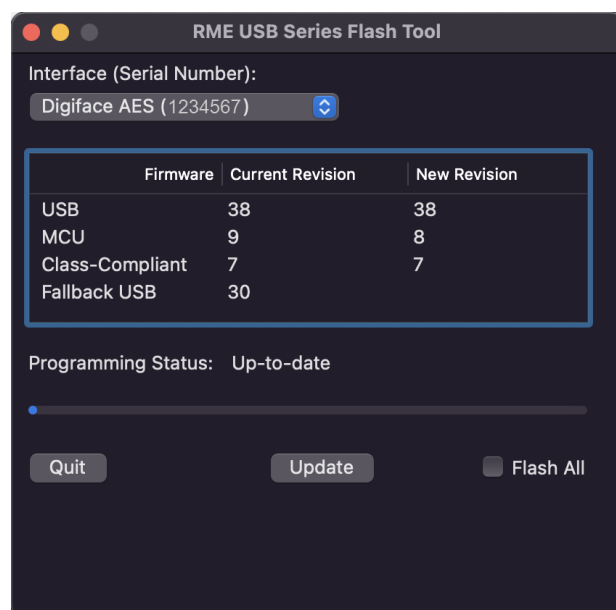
RME USB Series Flash Tool

Interface (Serial Number):

Digiface AES (1234567)

| Firmware | Current Revision | New Revision |
|---|---|---|
| USB | 38 | 38 |
| MCU | 9 | 8 |
| Class-Compliant | 7 | 7 |
| Fallback USB | 30 | |

Programming Status: Up-to-date

Quit

Update

Flash All